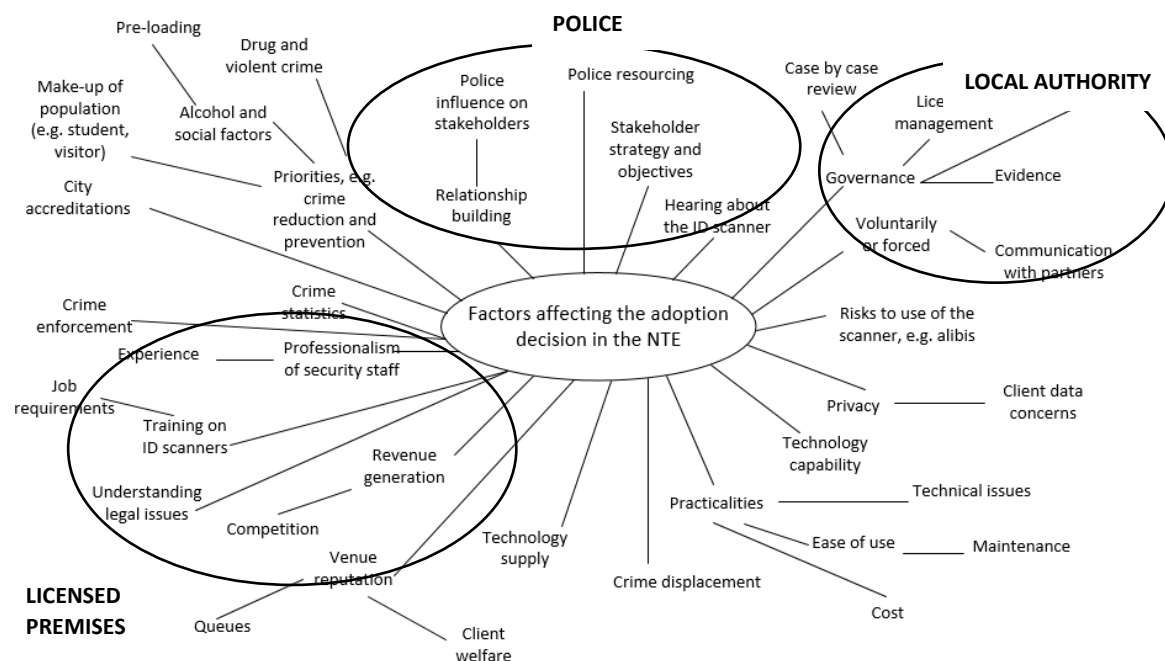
POLICE

LOCAL AUTHORITY

LICENSED PREMISES

Factors affecting the adoption decision in the NTE

Pre-loading

Drug and violent crime

Make-up of population (e.g. student, visitor)

Alcohol and social factors

Priorities, e.g. crime reduction and prevention

City accreditations

Police influence on stakeholders

Relationship building

Police resourcing

Stakeholder strategy and objectives

Hearing about the ID scanner

Case by case review

Lice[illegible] management

Governance

Evidence

Voluntarily or forced

Communication with partners

Risks to use of the scanner, e.g. alibis

Privacy

Client data concerns

Technology capability

Practicalities

Technical issues

Ease of use

Maintenance

Cost

Crime displacement

Technology supply

Crime enforcement

Crime statistics

Experience

Professionalism of security staff

Job requirements

Training on ID scanners

Revenue generation

Understanding legal issues

Competition

Venue reputation

Queues

Client welfare